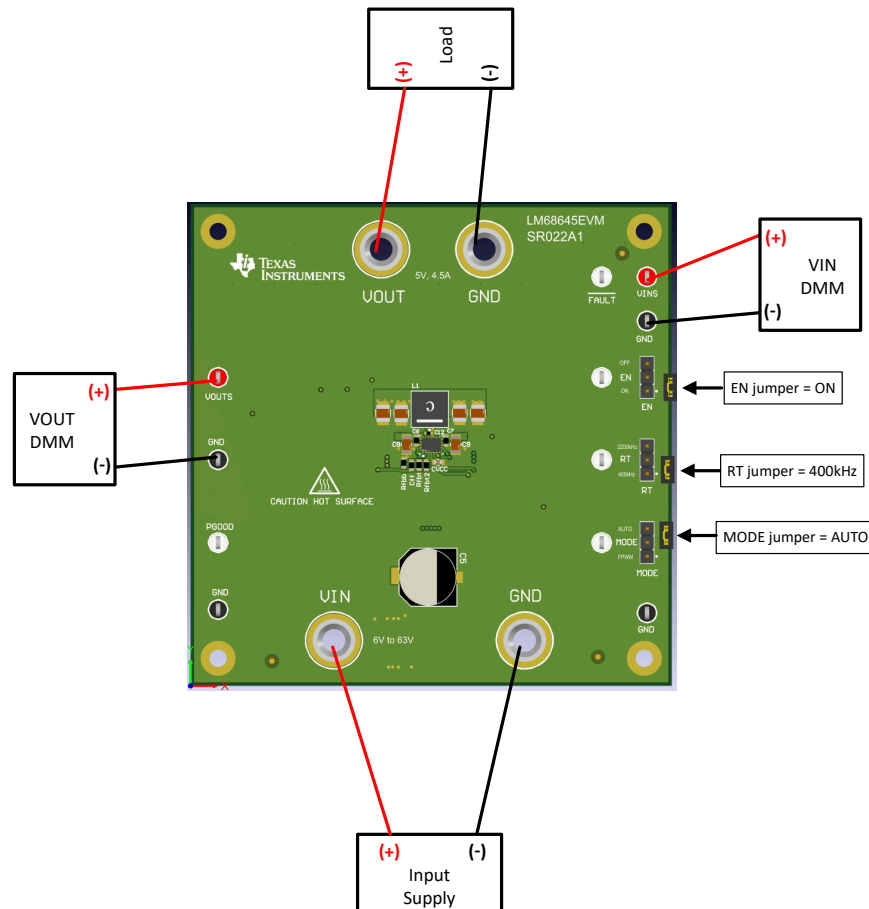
Load
(+)
(-)

LM68645EVM
SR022A1

TEXAS INSTRUMENTS

VOUT
GND
5V, 4.5A

FAULT
VINS
GND

(+)
VIN
DMM
(-)

(+)
VOUT
DMM
(-)

VOUTS
GND

L1
C6 C12 C7
C8 C9
CVCC
Rfbb C14 Rfbt Rfbt2

OFF
EN
ON
EN

EN jumper = ON

2200kHz
RT
400kHz
RT

RT jumper = 400kHz

CAUTION HOT SURFACE

PGOOD

AUTO
MODE
FPWM
MODE

MODE jumper = AUTO

C5

GND
VIN
GND
6V to 63V
GND

(+)
(-)
Input
Supply